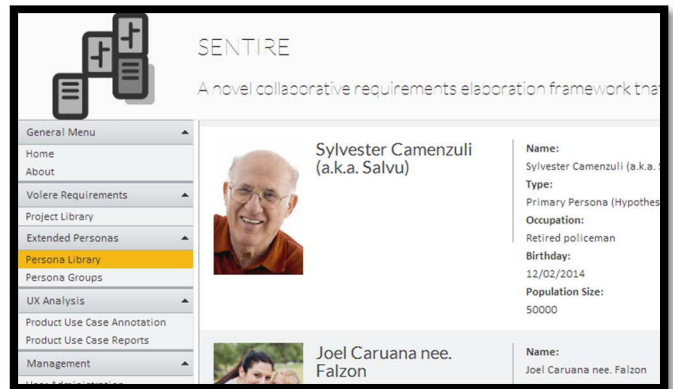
SENTIRE

A novel collaborative requirements elaboration framework tha

General Menu
Home
About
Volere Requirements
Project Library
Extended Personas
Persona Library
Persona Groups
UX Analysis
Product Use Case Annotation
Product Use Case Reports
Management
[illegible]

Sylvester Camenzuli (a.k.a. Salvu)

Name:
Sylvester Camenzuli (a.k.a. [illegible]
Type:
Primary Persona (Hypothes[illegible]
Occupation:
Retired policeman
Birthday:
12/02/2014
Population Size:
50000

Joel Caruana nee. Falzon

Name:
Joel Caruana nee. Falzon